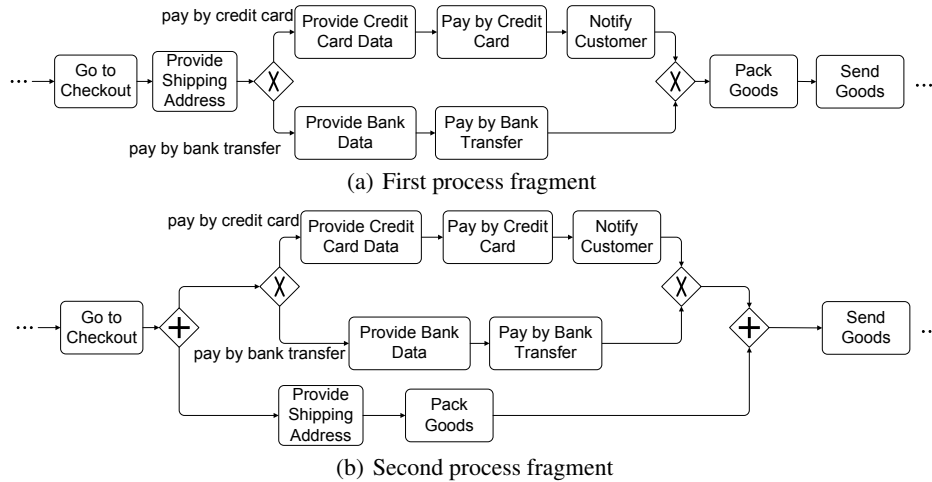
pay by credit card

...

Go to Checkout

Provide Shipping Address

X

Provide Credit Card Data

Pay by Credit Card

Notify Customer

X

Pack Goods

Send Goods

...

Provide Bank Data

Pay by Bank Transfer

pay by bank transfer

(a) First process fragment

pay by credit card

...

Go to Checkout

+

X

Provide Credit Card Data

Pay by Credit Card

Notify Customer

X

+

Send Goods

..

pay by bank transfer

Provide Bank Data

Pay by Bank Transfer

Provide Shipping Address

Pack Goods

(b) Second process fragment